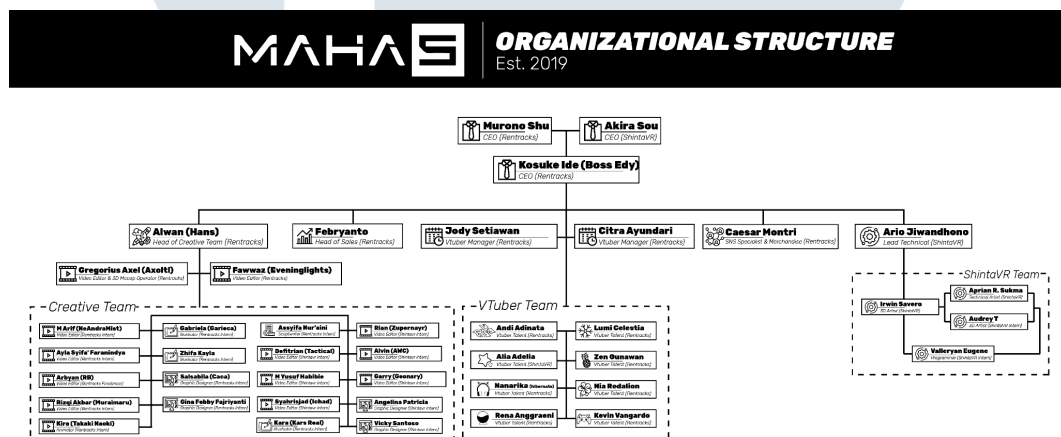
MAHA5 ORGANIZATIONAL STRUCTURE
Est. 2019

Murono Shu
CEO (Rentracks)

Akira Sou
CEO (ShintaVR)

Kosuke Ide (Boss Edy)
CEO (Rentracks)

Alwan (Hans)
Head of Creative Team (Rentracks)

Febryanto
Head of Sales (Rentracks)

Jody Setiawan
Vtuber Manager (Rentracks)

Citra Ayundari
Vtuber Manager (Rentracks)

Caesar Montri
SNS Specialist & Merchandise (Rentracks)

Ario Jiwandhono
Lead Technical (ShintaVR)

Gregorius Axel (Axoltl)
Video Editor & 3D Mocap Operator (Rentracks)

Fawwaz (Eveninglights)
Video Editor (Rentracks)

Creative Team

M Arif (NeAndraMist)
Video Editor (Rentracks Intern)

Ayla Syifa' Faramindya
Video Editor (Rentracks Intern)

Arbyan (RB)
Video Editor (Rentracks Freelancer)

Rizqi Akbar (Muraimaru)
Video Editor (Rentracks Intern)

Kira (Takaki Naoki)
Illustrator (Rentracks Intern)

Gabriela (Garieca)
Illustrator (Rentracks Intern)

Zhifa Kayla
Illustrator (Rentracks Intern)

Salsabila (Caca)
Graphic Designer (Rentracks Intern)

Gina Febby Fajriyanti
Graphic Designer (Rentracks Intern)

Assyifa Nur'aini
Scriptwriter (Rentracks Intern)

Daffitrian (Tactical)
Video Editor (Shintavr Intern)

M Yusuf Nabhile
Video Editor (Shintavr Intern)

Syahrisjad (Ichad)
Video Editor (Shintavr Intern)

Kara (Kara Real)
Illustrator (Rentracks Intern)

Rian (Zupernayr)
Video Editor (Shintavr Intern)

Alvin (AMC)
Video Editor (Shintavr Intern)

Garry (Geonary)
Video Editor (Shintavr Intern)

Angelina Patricia
Graphic Designer (Shintavr Intern)

Vicky Santoso
Graphic Designer (Shintavr Intern)

VTuber Team

Andi Adinata
Vtuber Talent (Rentracks)

Alia Adelia
Vtuber Talent (ShintaVR)

Nanarika (Alternate)
Vtuber Talent (Rentracks)

Rena Anggraeni
Vtuber Talent (Rentracks)

Lumi Celestia
Vtuber Talent (Rentracks)

Zen Gunawan
Vtuber Talent (Rentracks)

Nia Redalion
Vtuber Talent (Rentracks)

Kevin Vangardo
Vtuber Talent (Rentracks)

ShintaVR Team

Irwin Savero
3D Artist (ShintaVR)

Aprian R. Sukma
Technical Artist (ShintaVR)

Audrey T
3D Artist (ShintaVR Intern)

Valleryan Eugene
Programmer (ShintaVR Intern)